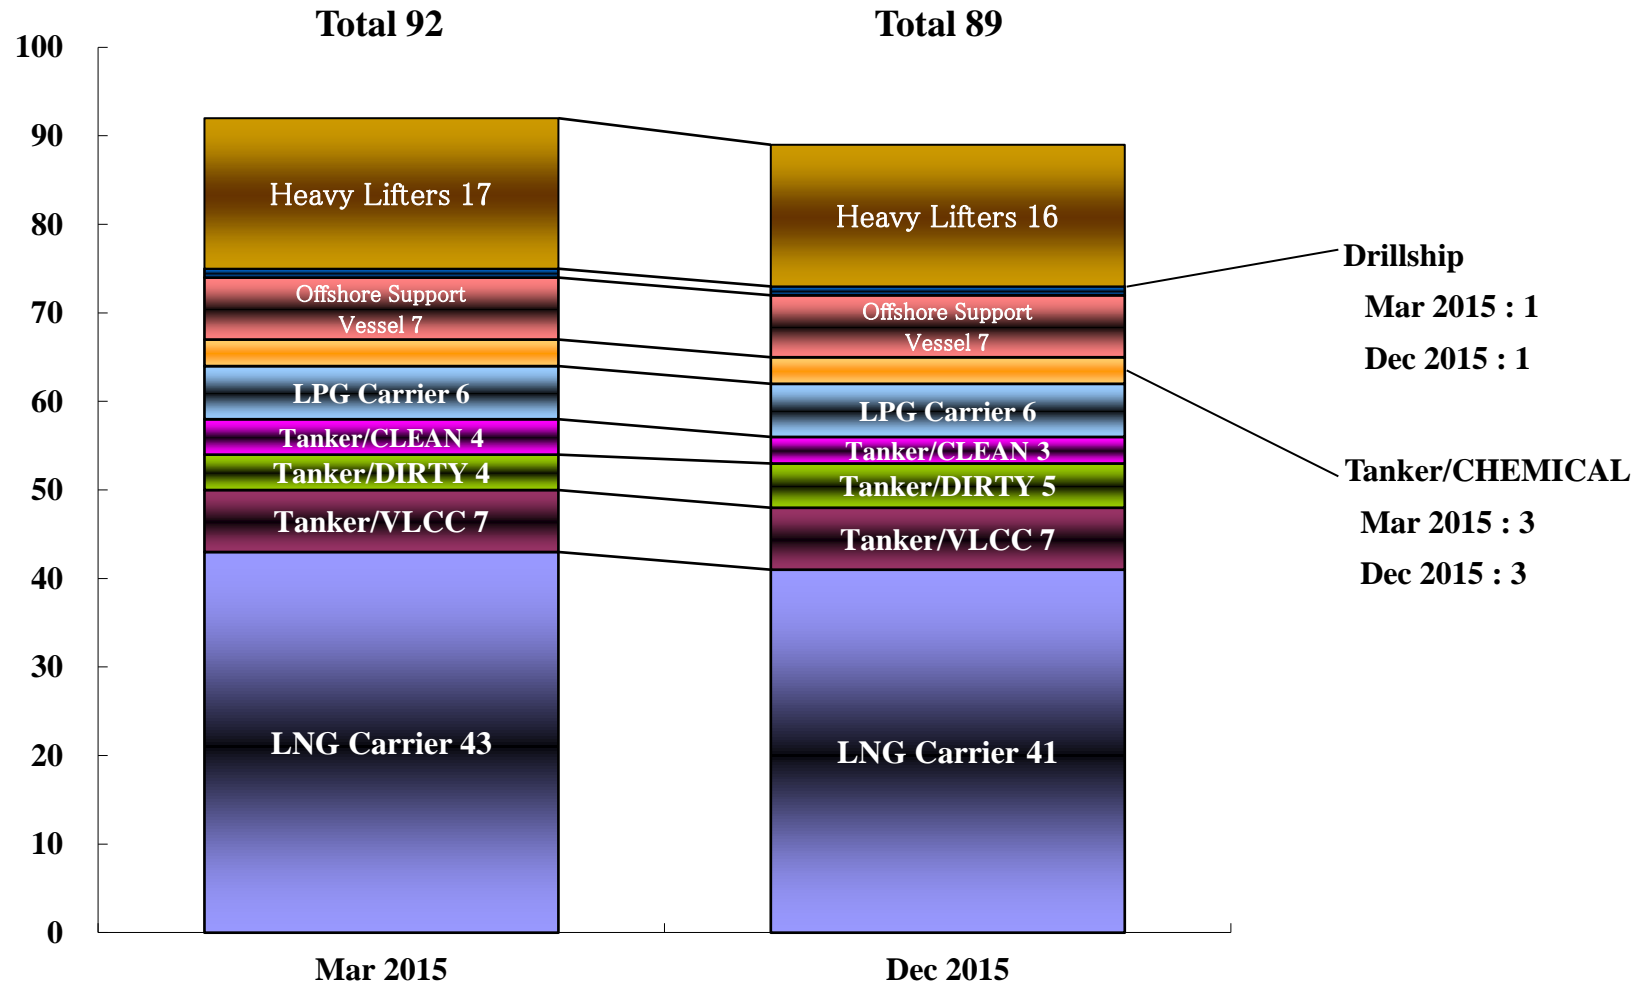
Total 92

Total 89

100
90
80
70
60
50
40
30
20
10
0

Heavy Lifters 17
Offshore Support Vessel 7
LPG Carrier 6
Tanker/CLEAN 4
Tanker/DIRTY 4
Tanker/VLCC 7
LNG Carrier 43

Heavy Lifters 16
Offshore Support Vessel 7
LPG Carrier 6
Tanker/CLEAN 3
Tanker/DIRTY 5
Tanker/VLCC 7
LNG Carrier 41

Drillship
Mar 2015 : 1
Dec 2015 : 1

Tanker/CHEMICAL
Mar 2015 : 3
Dec 2015 : 3

Mar 2015

Dec 2015